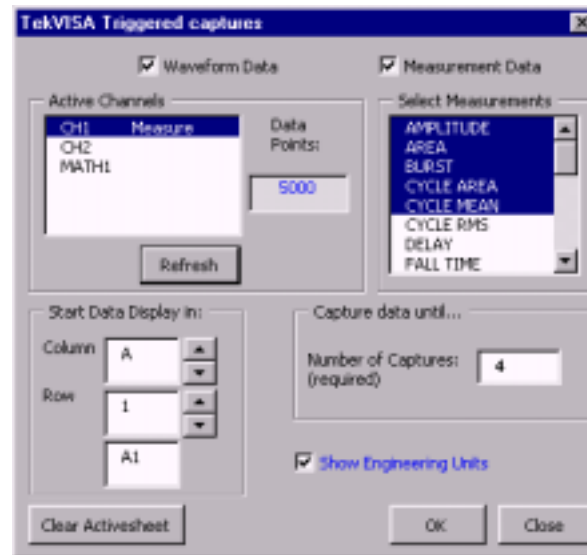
TekVISA Triggered captures

Waveform Data

Measurement Data

Active Channels

CH1 Measure
CH2
MATH1

Data Points:

5000

Refresh

Select Measurements

AMPLITUDE
AREA
BURST
CYCLE AREA
CYCLE MEAN
CYCLE RMS
DELAY
FALL TIME

Start Data Display In:

Column

A

Row

1

A1

Capture data until...

Number of Captures: (required)

4

Show Engineering Units

Clear Activesheet

OK

Close